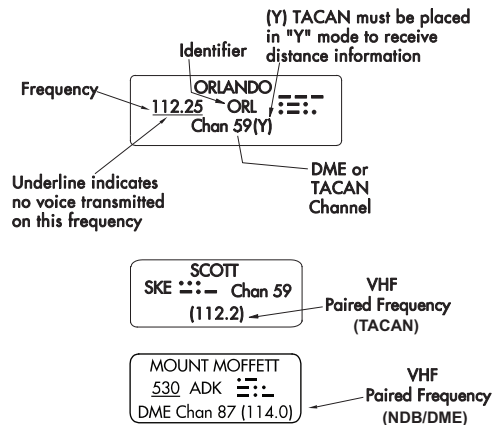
(Y) TACAN must be placed in "Y" mode to receive distance information

Identifier

Frequency

ORLANDO
112.25 ORL
Chan 59(Y)

Underline indicates no voice transmitted on this frequency

DME or TACAN Channel

SCOTT
SKE Chan 59
(112.2)

VHF Paired Frequency (TACAN)

MOUNT MOFFETT
530 ADK
DME Chan 87 (114.0)

VHF Paired Frequency (NDB/DME)